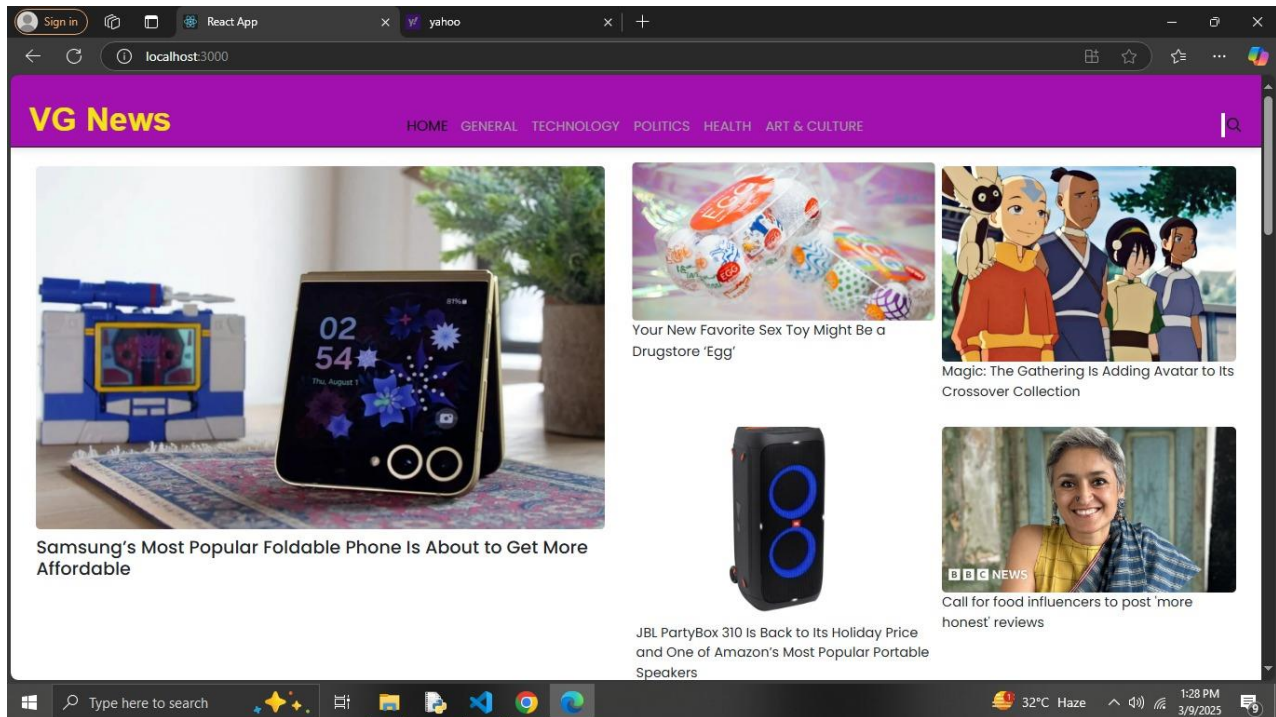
Sign in
React App
yahoo
localhost:3000

VG News
HOME GENERAL TECHNOLOGY POLITICS HEALTH ART & CULTURE

02
54
Thu, August 1

Samsung's Most Popular Foldable Phone Is About to Get More Affordable

EGG

Your New Favorite Sex Toy Might Be a Drugstore 'Egg'

Magic: The Gathering Is Adding Avatar to Its Crossover Collection

JBL PartyBox 310 Is Back to Its Holiday Price and One of Amazon's Most Popular Portable Speakers

BBC NEWS

Call for food influencers to post 'more honest' reviews

Type here to search
32°C Haze
1:28 PM
3/9/2025
9